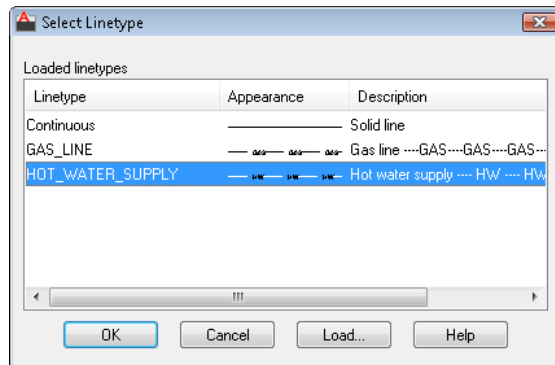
Select Linetype

Loaded linetypes

| Linetype | Appearance | Description |
|---|---|---|
| Continuous | | Solid line |
| GAS_LINE | | Gas line ----GAS----GAS----GAS-- |
| HOT_WATER_SUPPLY | | Hot water supply ---- HW ---- HW |

OK | Cancel | Load... | Help